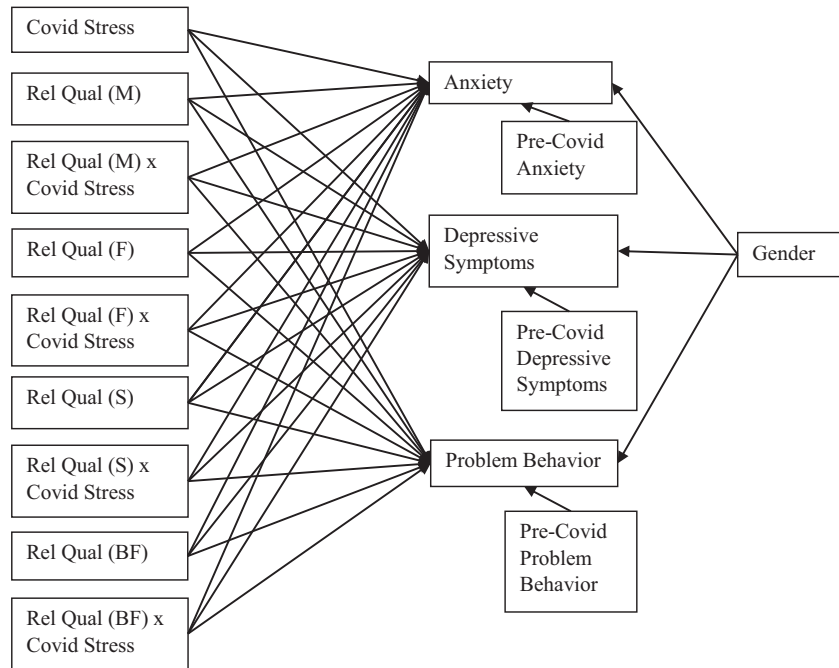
Covid Stress

Rel Qual (M)

Rel Qual (M) x Covid Stress

Rel Qual (F)

Rel Qual (F) x Covid Stress

Rel Qual (S)

Rel Qual (S) x Covid Stress

Rel Qual (BF)

Rel Qual (BF) x Covid Stress

Anxiety

Pre-Covid Anxiety

Depressive Symptoms

Pre-Covid Depressive Symptoms

Problem Behavior

Pre-Covid Problem Behavior

Gender